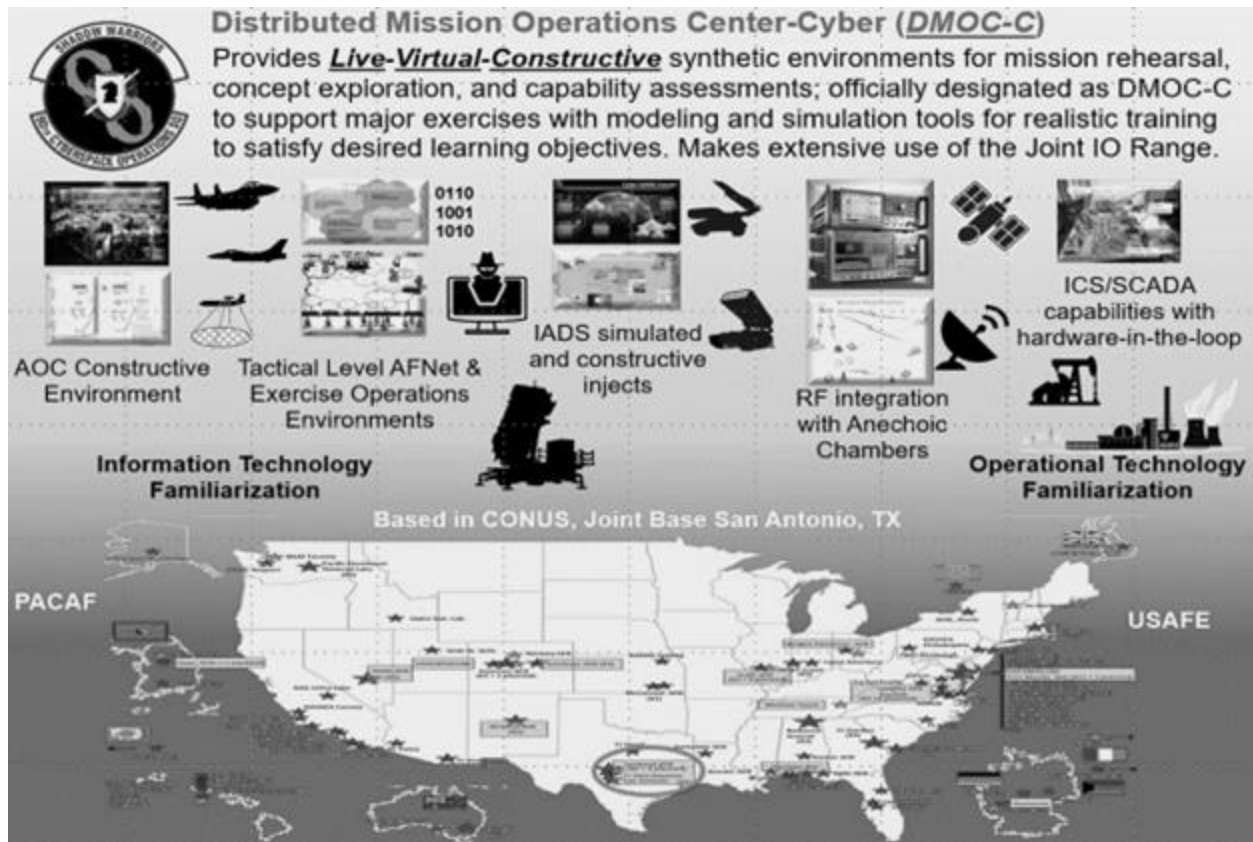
SHADOW WARRIORS
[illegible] CYBERSPACE OPERATIONS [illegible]

Distributed Mission Operations Center-Cyber (DMOC-C)

Provides Live-Virtual-Constructive synthetic environments for mission rehearsal, concept exploration, and capability assessments; officially designated as DMOC-C to support major exercises with modeling and simulation tools for realistic training to satisfy desired learning objectives. Makes extensive use of the Joint IO Range.

0110
1001
1010

AOC Constructive Environment

Tactical Level AFNet & Exercise Operations Environments

IADS simulated and constructive injects

RF integration with Anechoic Chambers

ICS/SCADA capabilities with hardware-in-the-loop

Information Technology Familiarization

Operational Technology Familiarization

Based in CONUS, Joint Base San Antonio, TX

PACAF

USAFE